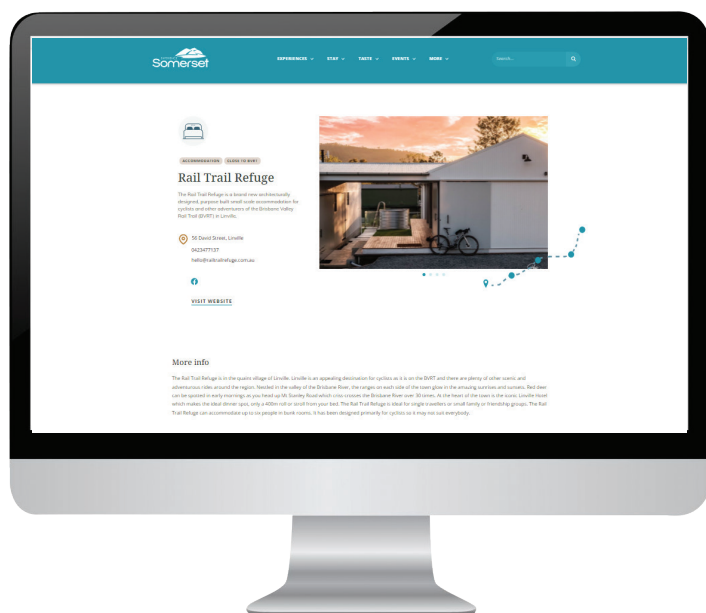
Somerset

EXPERIENCES ⌄ STAY ⌄ TASTE ⌄ EVENTS ⌄ MORE ⌄

Search...

ACCOMMODATION CLOSE TO BVRT

Rail Trail Refuge

The Rail Trail Refuge is a brand new architecturally designed, purpose built small scale accommodation for cyclists and other adventurers of the Brisbane Valley Rail Trail (BVRT) in Linville.

56 David Street, Linville

0423477137

hello@railtrailrefuge.com.au

VISIT WEBSITE

More info

The Rail Trail Refuge is in the quaint village of Linville. Linville is an appealing destination for cyclists as it is on the BVRT and there are plenty of other scenic and adventurous rides around the region. Nestled in the valley of the Brisbane River, the ranges on each side of the town glow in the amazing sunrises and sunsets. Red deer can be spotted in early mornings as you head up Mt Stanley Road which cross crosses the Brisbane River over 30 times. At the heart of the town is the iconic Linville Hotel which makes the ideal dinner spot, only a 400m roll or stroll from your bed. The Rail Trail Refuge is ideal for single travellers or small family or friendship groups. The Rail Trail Refuge can accommodate up to six people in bunk rooms. It has been designed primarily for cyclists so it may not suit everybody.